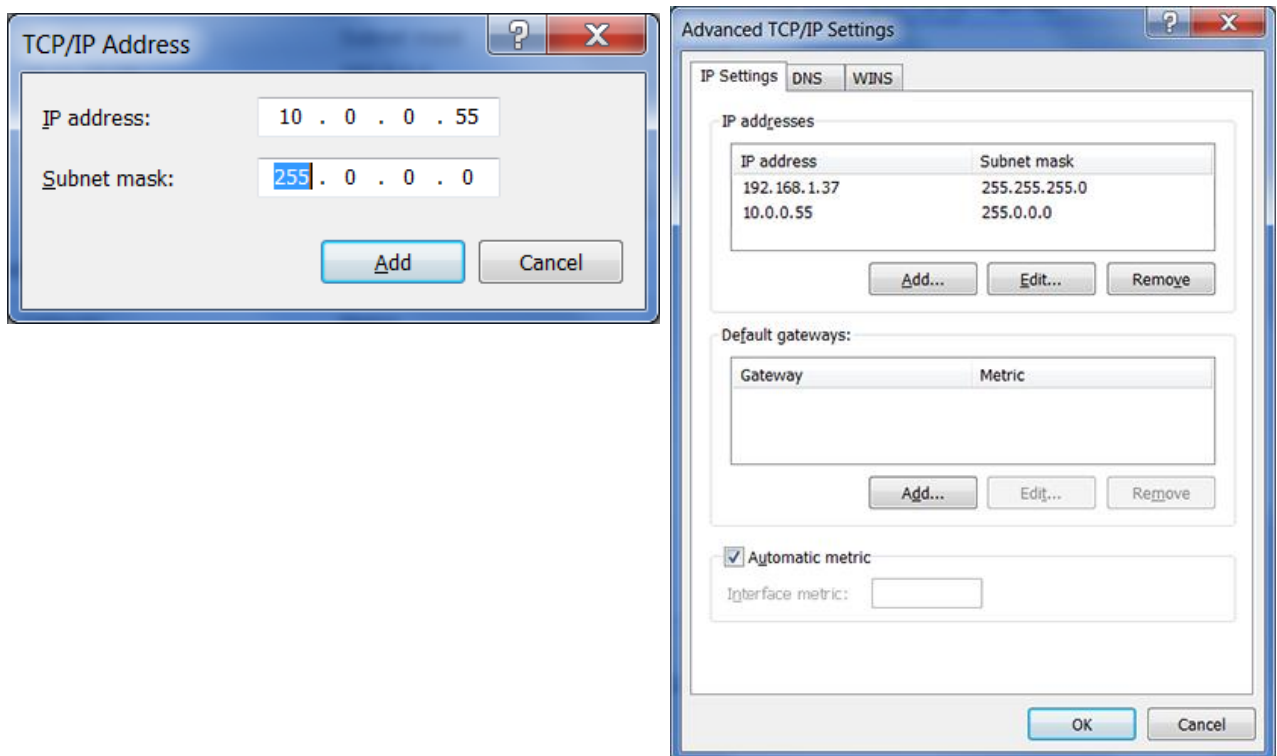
TCP/IP Address

IP address: 10 . 0 . 0 . 55

Subnet mask: 255 . 0 . 0 . 0

Add Cancel

Advanced TCP/IP Settings

IP Settings DNS WINS

IP addresses

| IP address | Subnet mask |
|---|---|
| 192.168.1.37 | 255.255.255.0 |
| 10.0.0.55 | 255.0.0.0 |

Add... Edit... Remove

Default gateways:

| Gateway | Metric |
|---|---|

Add... Edit... Remove

Automatic metric

Interface metric:

OK Cancel